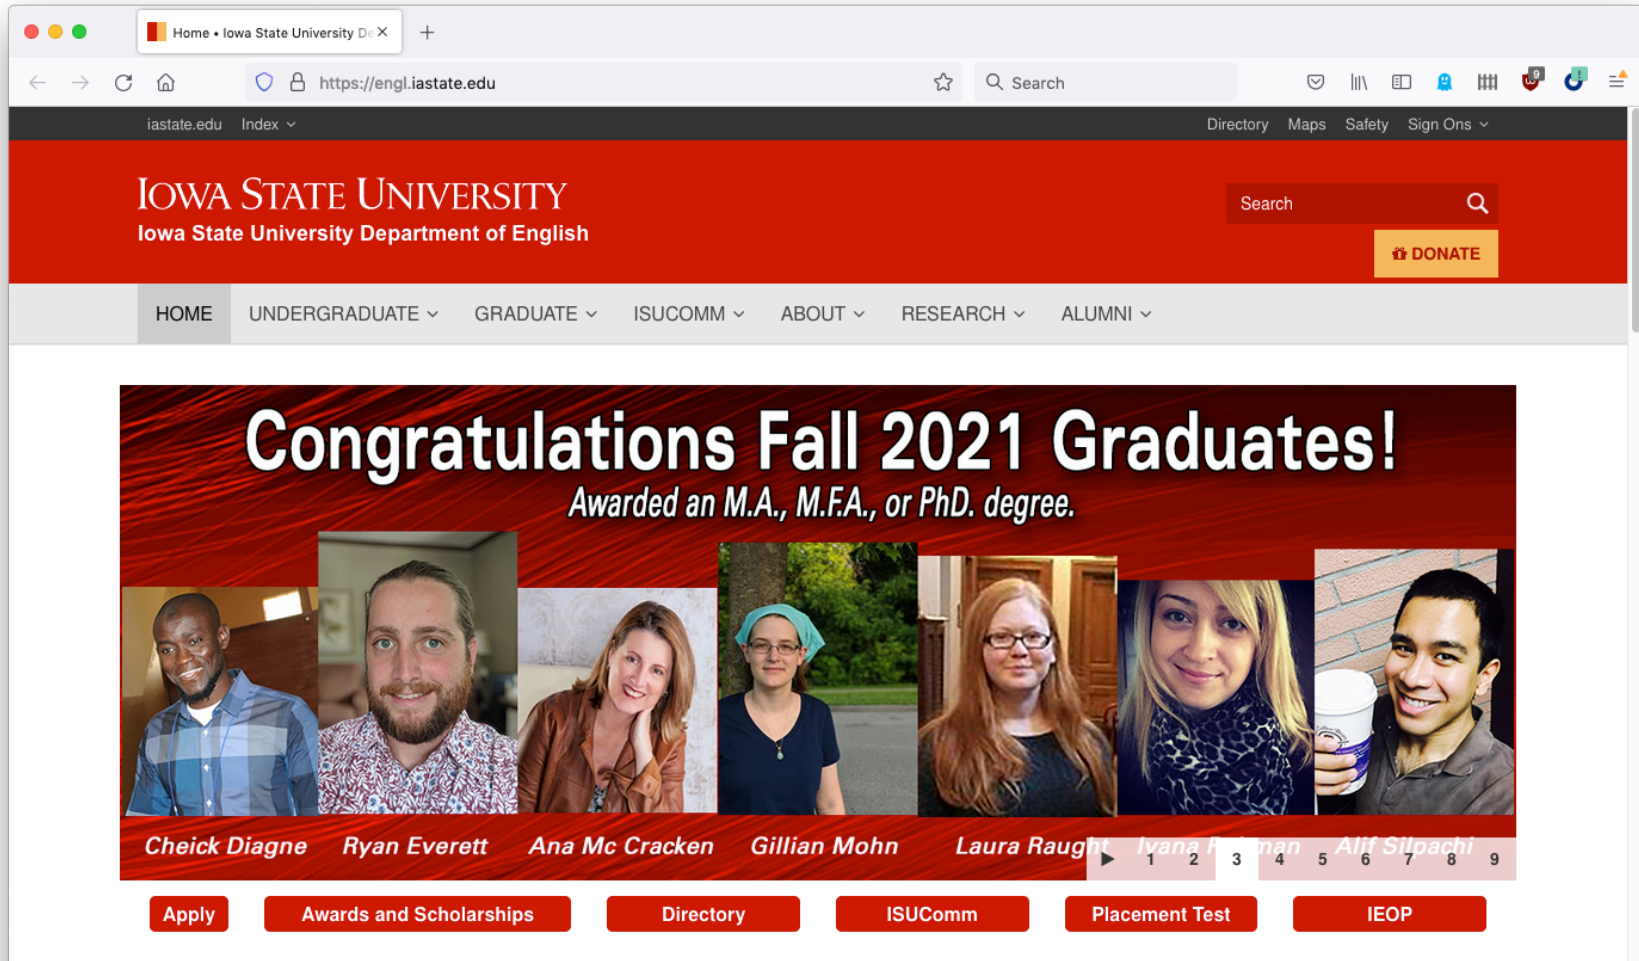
Home • Iowa State University De

https://engl.iastate.edu

Search

iastate.edu Index

Directory Maps Safety Sign Ons

IOWA STATE UNIVERSITY
Iowa State University Department of English

Search

DONATE

HOME UNDERGRADUATE GRADUATE ISUCOMM ABOUT RESEARCH ALUMNI

Congratulations Fall 2021 Graduates!
Awarded an M.A., M.F.A., or PhD. degree.

Cheick Diagne Ryan Everett Ana Mc Cracken Gillian Mohn Laura Raught Ivana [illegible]man Alif Silpachi

1 2 3 4 5 6 7 8 9

Apply Awards and Scholarships Directory ISUComm Placement Test IEOP